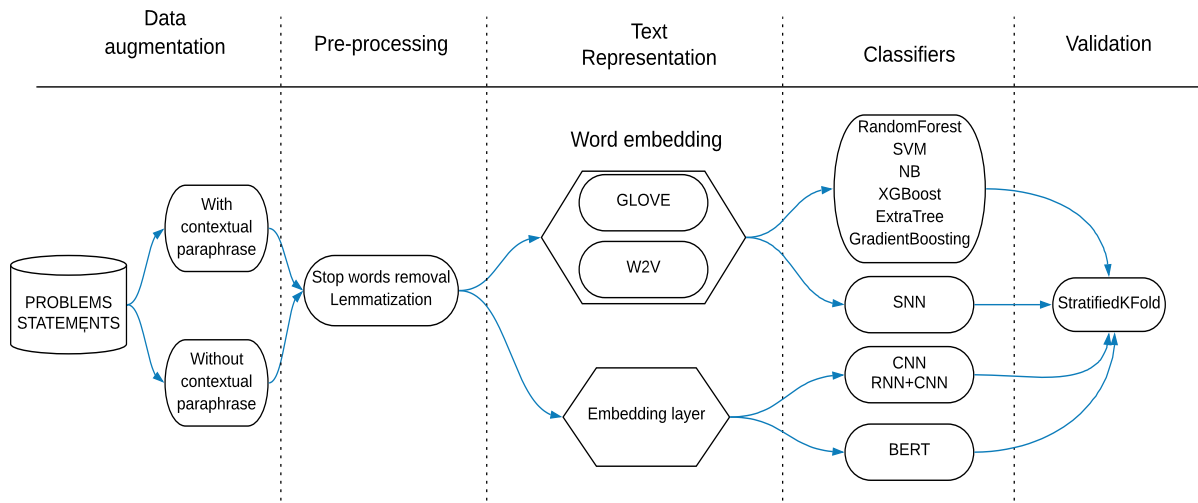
Data augmentation

Pre-processing

Text Representation

Classifiers

Validation

PROBLEMS STATEMENTS

With contextual paraphrase

Without contextual paraphrase

Stop words removal Lemmatization

Word embedding

GLOVE

W2V

Embedding layer

RandomForest
SVM
NB
XGBoost
ExtraTree
GradientBoosting

SNN

CNN
RNN+CNN

BERT

StratifiedKFold